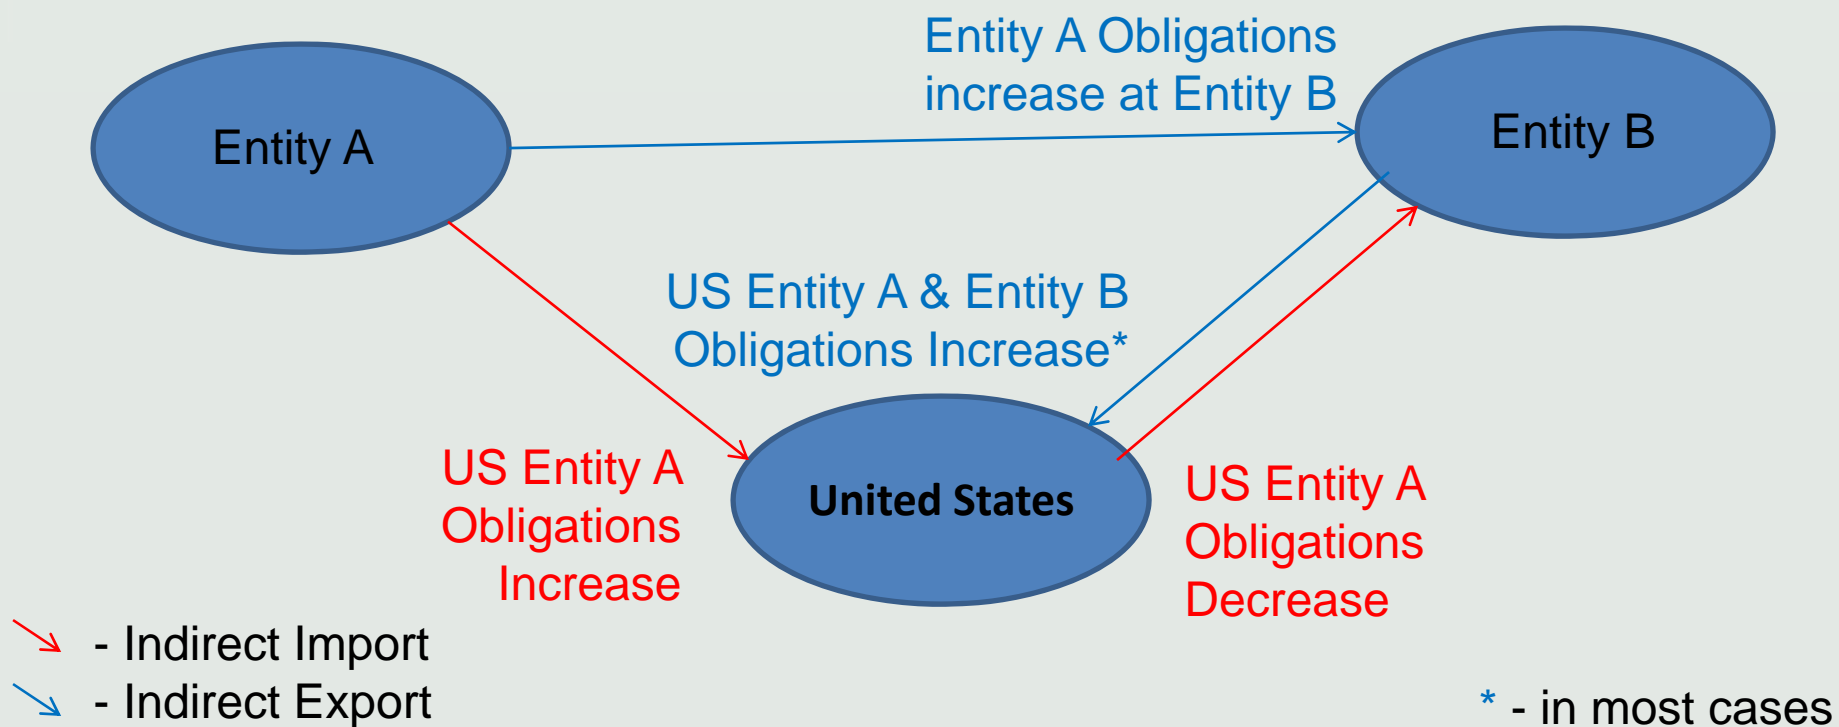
Entity A

Entity A Obligations increase at Entity B

Entity B

US Entity A & Entity B Obligations Increase*

US Entity A Obligations Increase

United States

US Entity A Obligations Decrease

- Indirect Import

- Indirect Export

* - in most cases